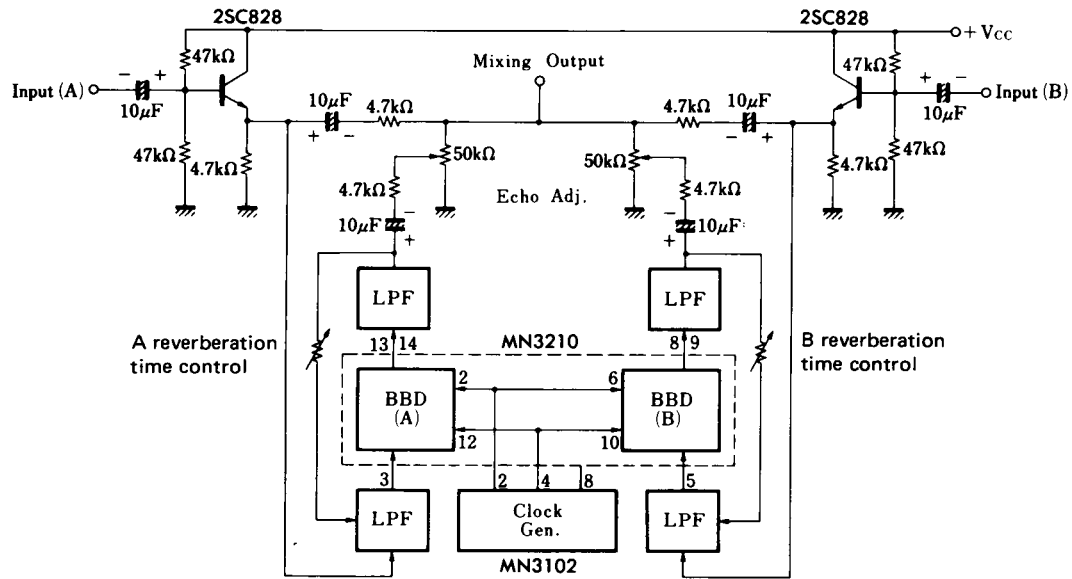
2SC828
2SC828
$+V_{CC}$
47kΩ
47kΩ
Input (A)
−
+
10μF
Mixing Output
Input (B)
+
−
10μF
10μF
4.7kΩ
4.7kΩ
10μF
+
−
−
+
47kΩ
4.7kΩ
50kΩ
50kΩ
4.7kΩ
47kΩ
4.7kΩ
4.7kΩ
Echo Adj.
10μF
+
−
10μF
+
LPF
LPF
A reverberation time control
13
14
MN3210
8
9
B reverberation time control
BBD (A)
2
6
BBD (B)
12
10
3
2
4
8
5
LPF
Clock Gen.
LPF
MN3102